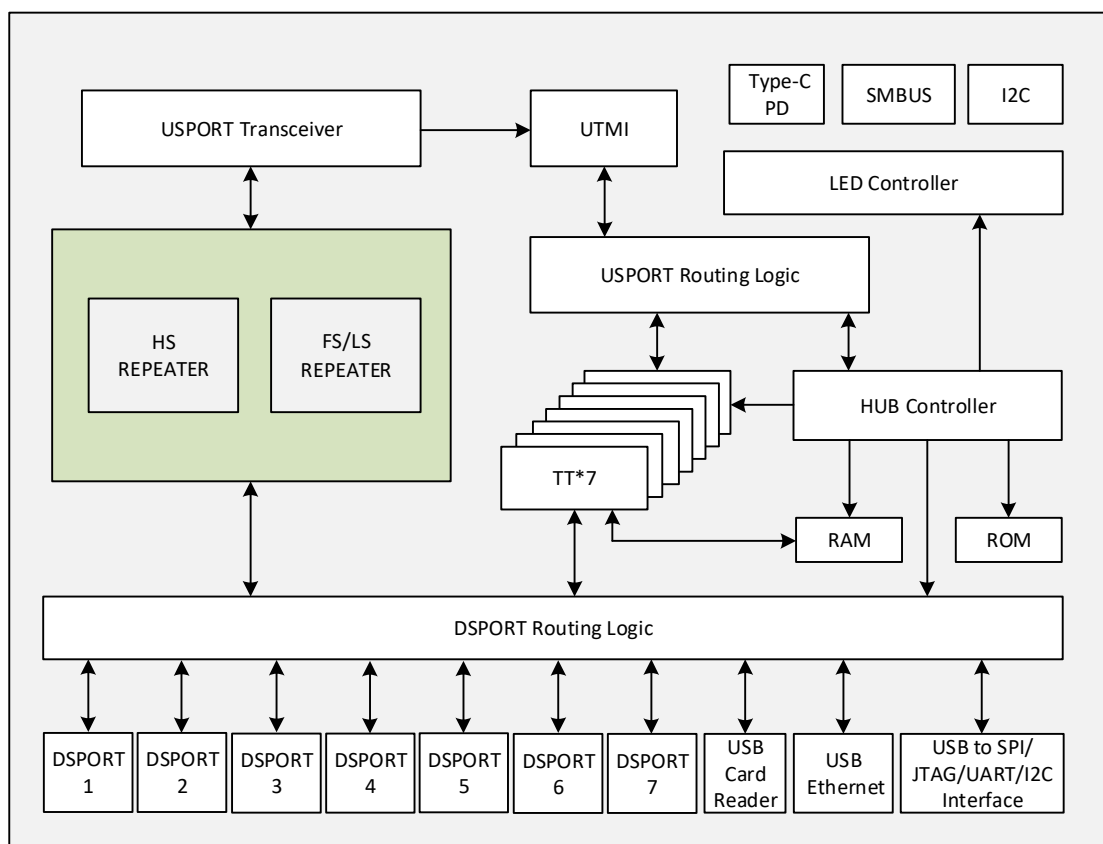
Type-C PD

SMBUS

I2C

USPORT Transceiver

UTMI

LED Controller

USPORT Routing Logic

HS REPEATER

FS/LS REPEATER

HUB Controller

TT*7

RAM

ROM

DSPORT Routing Logic

DSPORT 1

DSPORT 2

DSPORT 3

DSPORT 4

DSPORT 5

DSPORT 6

DSPORT 7

USB Card Reader

USB Ethernet

USB to SPI/ JTAG/UART/I2C Interface